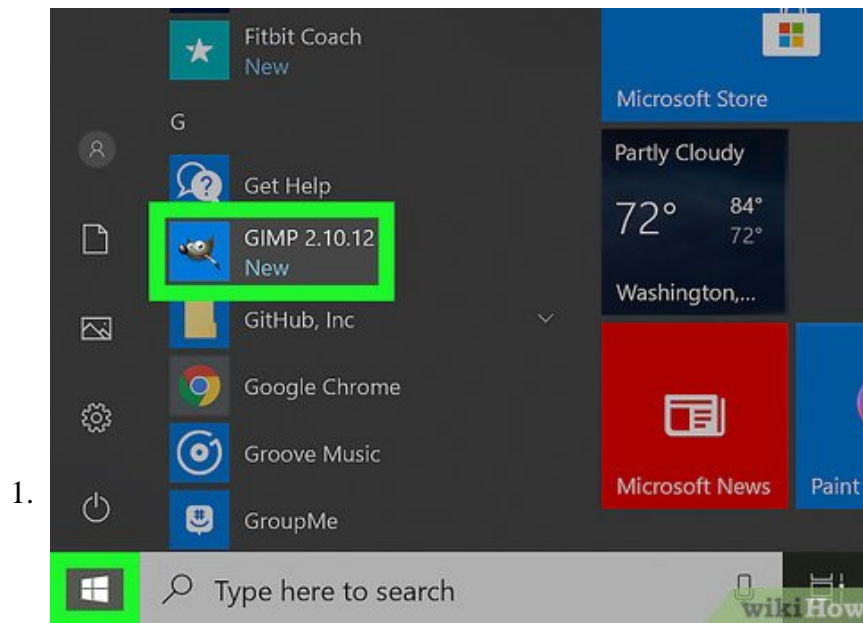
1.

Fitbit Coach
New

G

Get Help

GIMP 2.10.12
New

GitHub, Inc

Google Chrome

Groove Music

GroupMe

Microsoft Store

Partly Cloudy

72°

84°

72°

Washington,...

Microsoft News

Paint

Type here to search

wikiHow